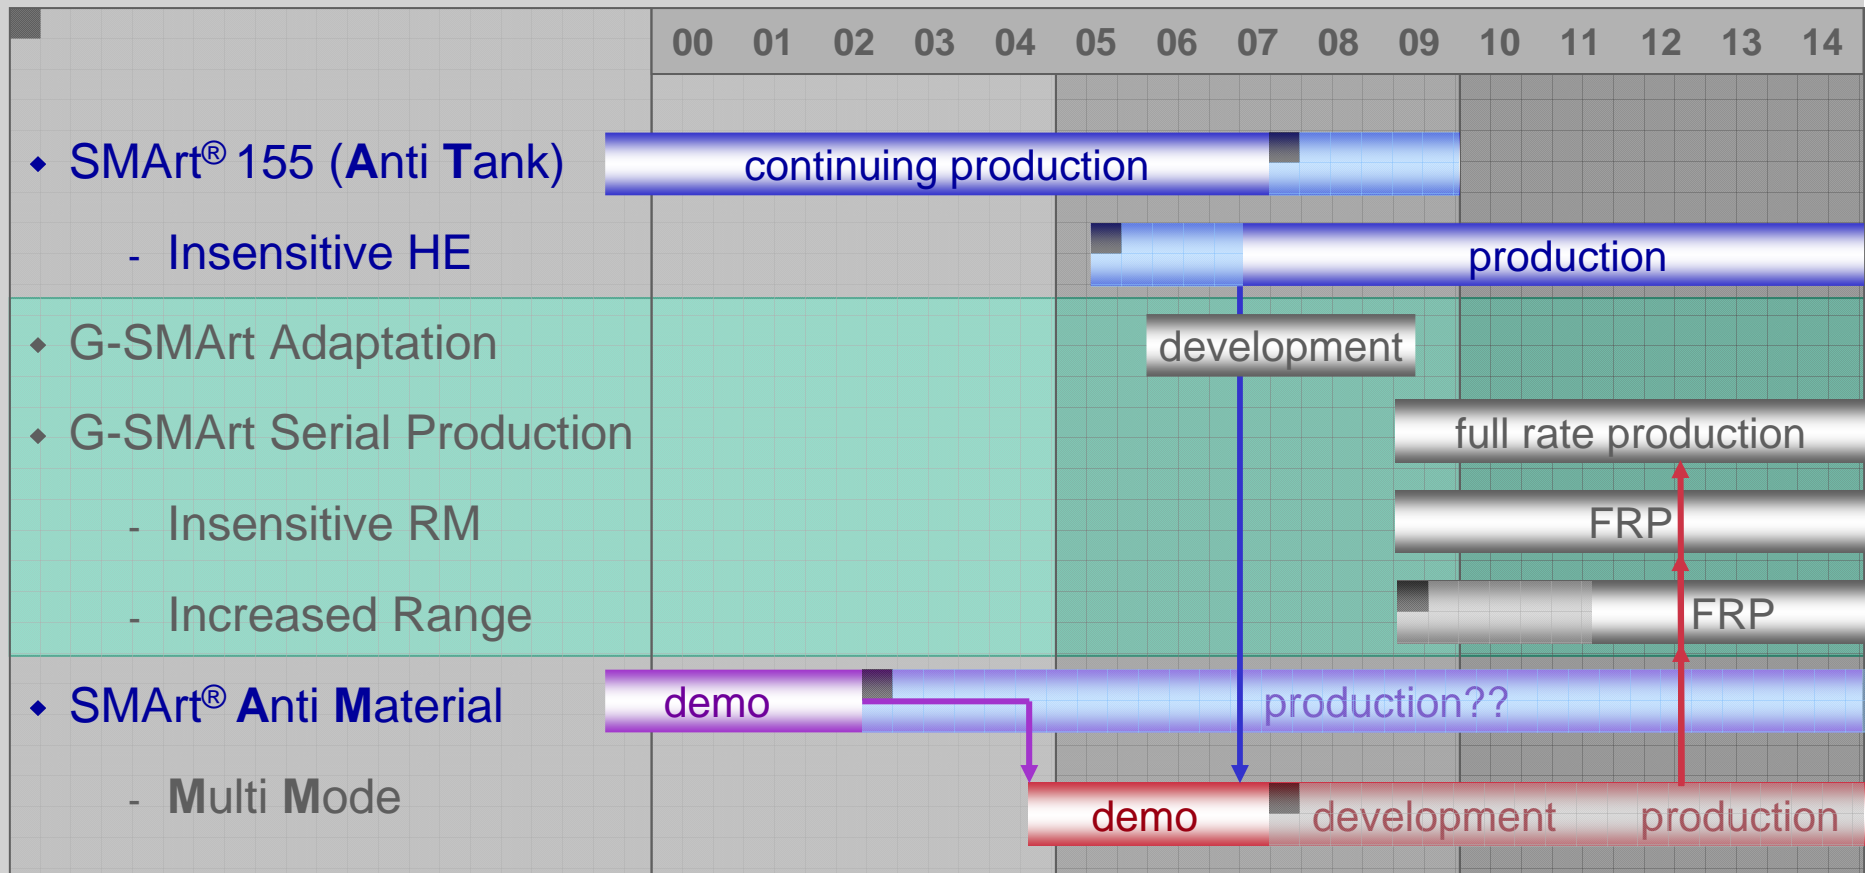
| | 00 | 01 | 02 | 03 | 04 | 05 | 06 | 07 | 08 | 09 | 10 | 11 | 12 | 13 | 14 |
|---|---|---|---|---|---|---|---|---|---|---|---|---|---|---|---|

◆ SMArt® 155 (Anti Tank)
continuing production

- Insensitive HE
production

◆ G-SMArt Adaptation
development

◆ G-SMArt Serial Production
full rate production

- Insensitive RM
FRP

- Increased Range
FRP

◆ SMArt® Anti Material
demo
production??

- Multi Mode
demo
development
production